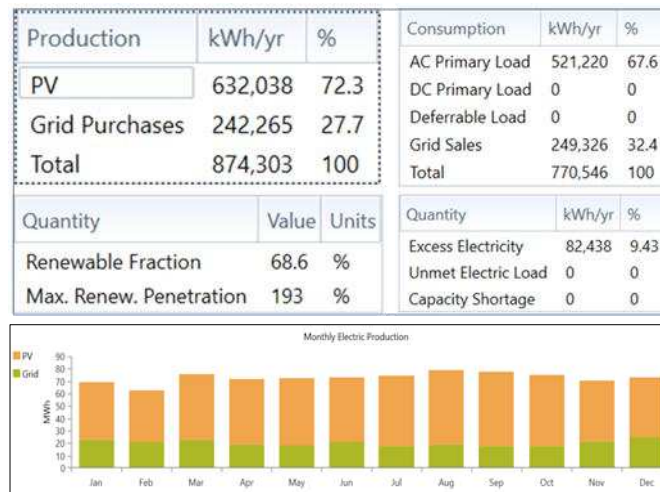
| Production | kWh/yr | % |
|---|---|---|
| PV | 632,038 | 72.3 |
| Grid Purchases | 242,265 | 27.7 |
| Total | 874,303 | 100 |

| Consumption | kWh/yr | % |
|---|---|---|
| AC Primary Load | 521,220 | 67.6 |
| DC Primary Load | 0 | 0 |
| Deferrable Load | 0 | 0 |
| Grid Sales | 249,326 | 32.4 |
| Total | 770,546 | 100 |

| Quantity | Value | Units |
|---|---|---|
| Renewable Fraction | 68.6 | % |
| Max. Renew. Penetration | 193 | % |

| Quantity | kWh/yr | % |
|---|---|---|
| Excess Electricity | 82,438 | 9.43 |
| Unmet Electric Load | 0 | 0 |
| Capacity Shortage | 0 | 0 |

Monthly Electric Production

PV
Grid

MWh

90
80
70
60
50
40
30
20
10
0

Jan Feb Mar Apr May Jun Jul Aug Sep Oct Nov Dec